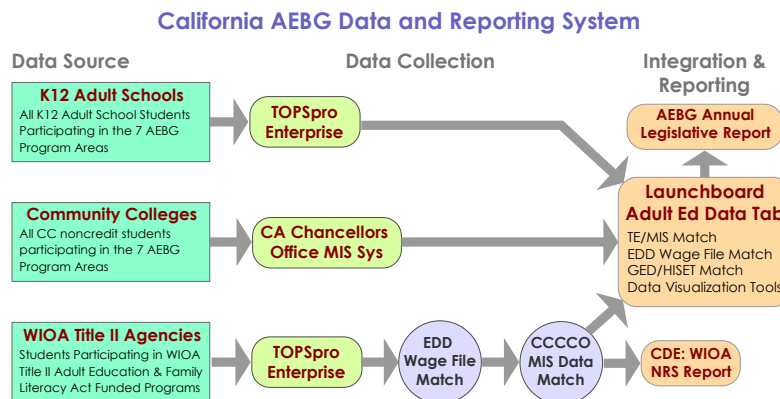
California AEBG Data and Reporting System

Data Source

Data Collection

Integration & Reporting

K12 Adult Schools
All K12 Adult School Students Participating in the 7 AEBG Program Areas

TOPSpro Enterprise

AEBG Annual Legislative Report

Community Colleges
All CC noncredit students participating in the 7 AEBG Program Areas

CA Chancellors Office MIS Sys

Launchboard Adult Ed Data Tab
TE/MIS Match
EDD Wage File Match
GED/HISET Match
Data Visualization Tools

WIOA Title II Agencies
Students Participating in WIOA Title II Adult Education & Family Literacy Act Funded Programs

TOPSpro Enterprise

EDD Wage File Match

CCCCO MIS Data Match

CDE: WIOA NRS Report